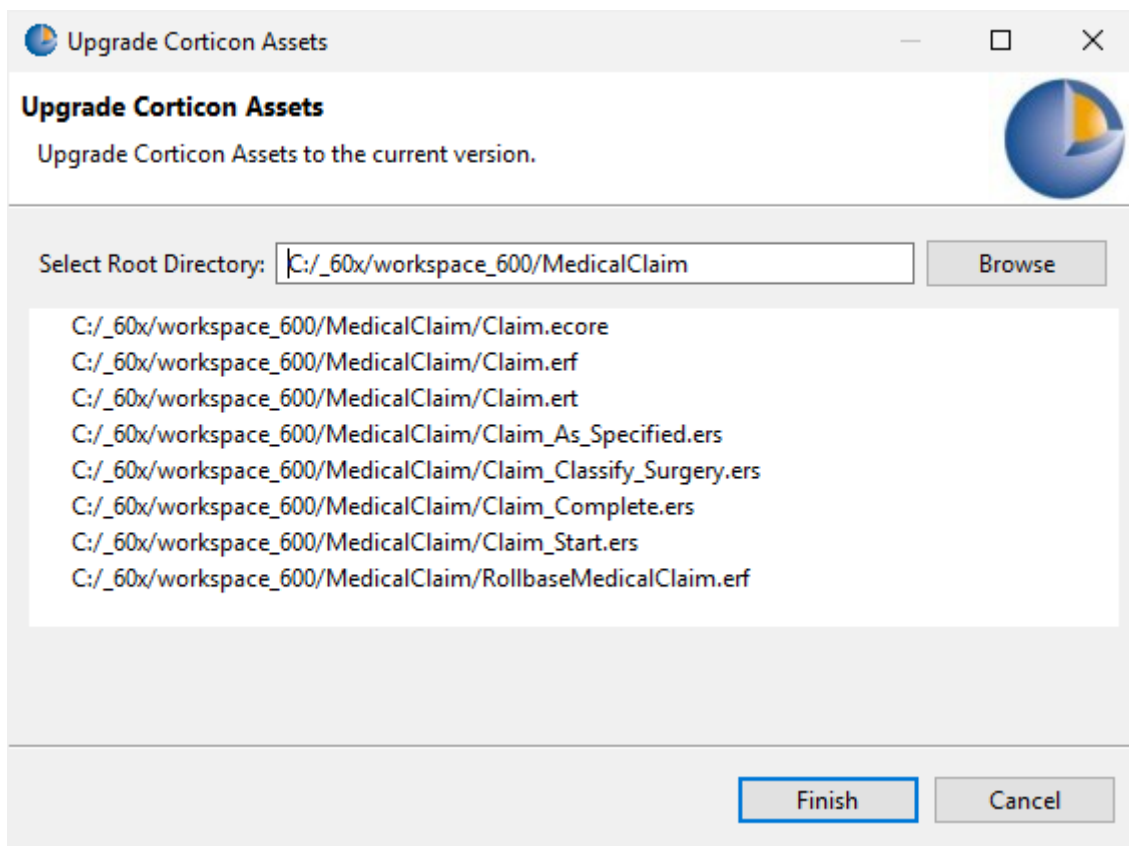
Upgrade Corticon Assets

Upgrade Corticon Assets

Upgrade Corticon Assets to the current version.

Select Root Directory: C:/_60x/workspace_600/MedicalClaim

Browse

C:/_60x/workspace_600/MedicalClaim/Claim.ecore
C:/_60x/workspace_600/MedicalClaim/Claim.erf
C:/_60x/workspace_600/MedicalClaim/Claim.ert
C:/_60x/workspace_600/MedicalClaim/Claim_As_Specified.ers
C:/_60x/workspace_600/MedicalClaim/Claim_Classify_Surgery.ers
C:/_60x/workspace_600/MedicalClaim/Claim_Complete.ers
C:/_60x/workspace_600/MedicalClaim/Claim_Start.ers
C:/_60x/workspace_600/MedicalClaim/RollbaseMedicalClaim.erf

Finish

Cancel